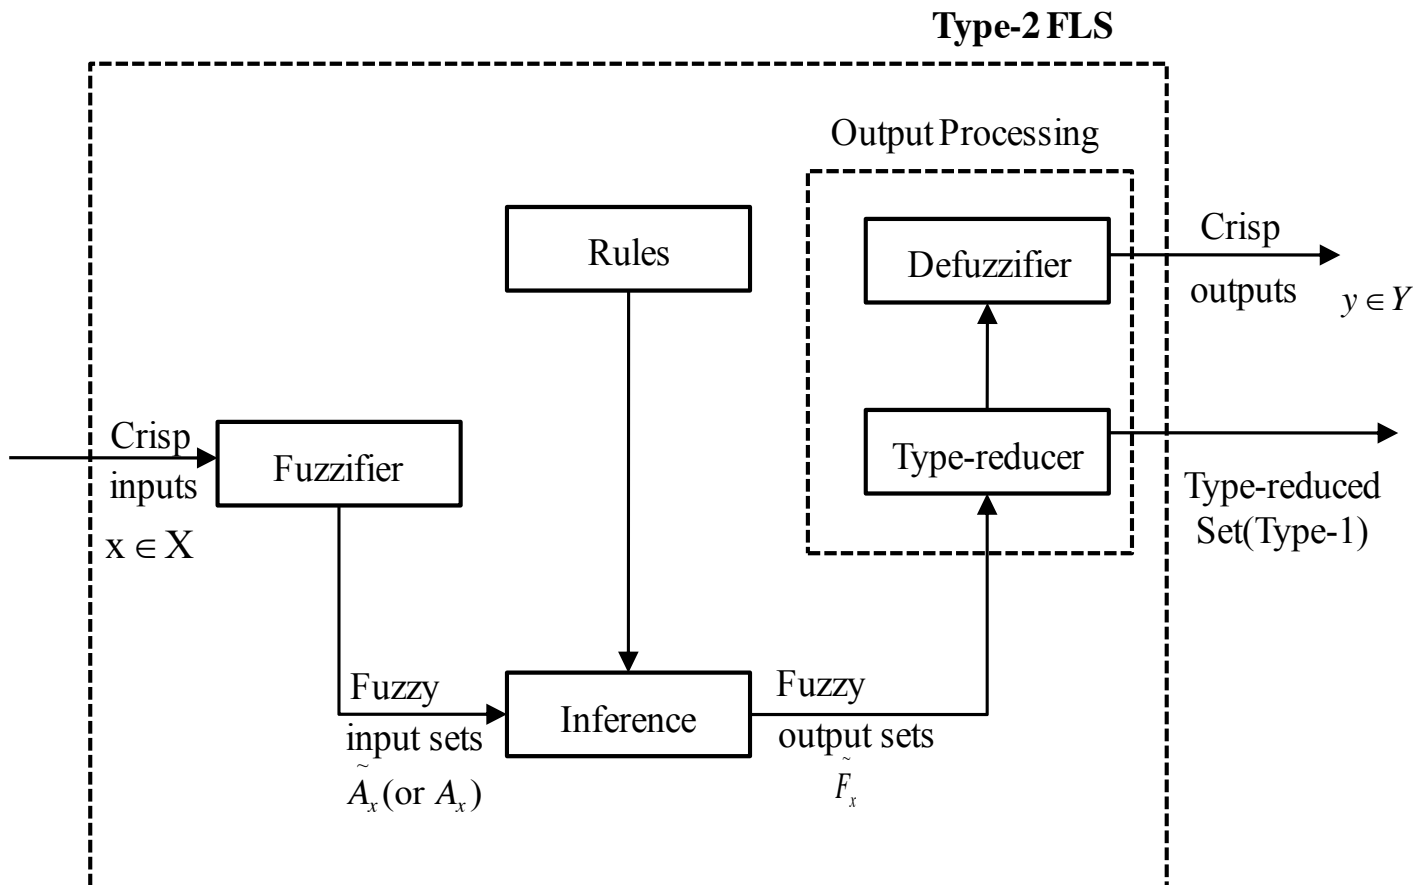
Type-2 FLS

Output Processing

Rules

Defuzzifier

Crisp outputs

$y \in Y$

Crisp inputs

$x \in X$

Fuzzifier

Type-reducer

Type-reduced Set(Type-1)

Fuzzy input sets

$\tilde{A}_x$(or $A_x$)

Inference

Fuzzy output sets

$\tilde{F}_x$